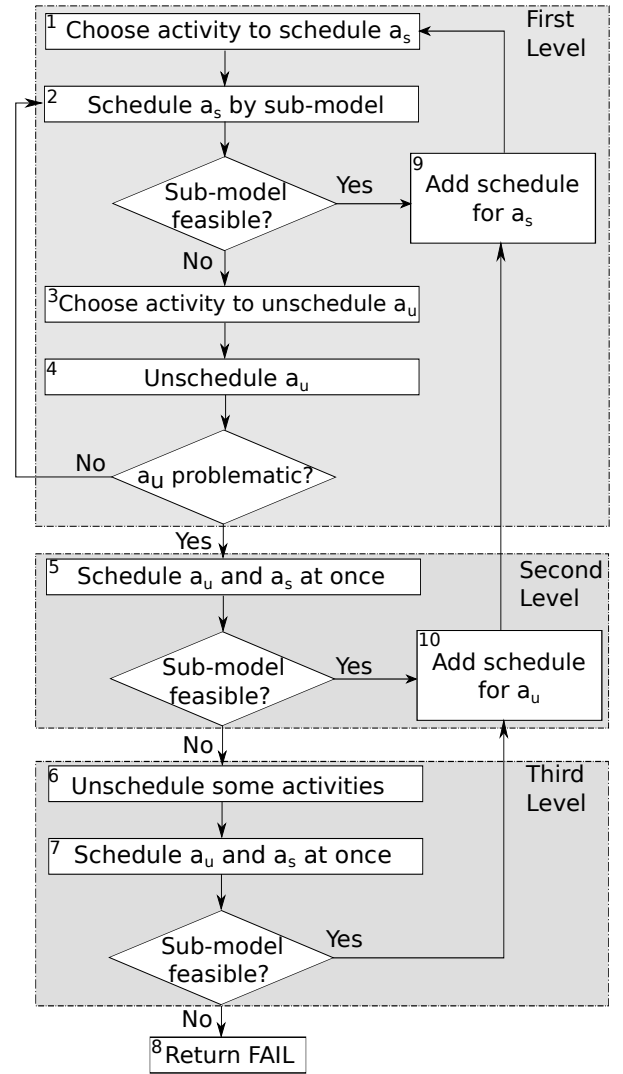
First Level

$^1$ Choose activity to schedule $a_s$

$^2$ Schedule $a_s$ by sub-model

Sub-model feasible?

Yes

$^9$ Add schedule for $a_s$

No

$^3$ Choose activity to unschedule $a_u$

$^4$ Unschedule $a_u$

No

$a_u$ problematic?

Yes

Second Level

$^5$ Schedule $a_u$ and $a_s$ at once

Sub-model feasible?

Yes

$^{10}$ Add schedule for $a_u$

No

Third Level

$^6$ Unschedule some activities

$^7$ Schedule $a_u$ and $a_s$ at once

Sub-model feasible?

Yes

No

$^8$ Return FAIL